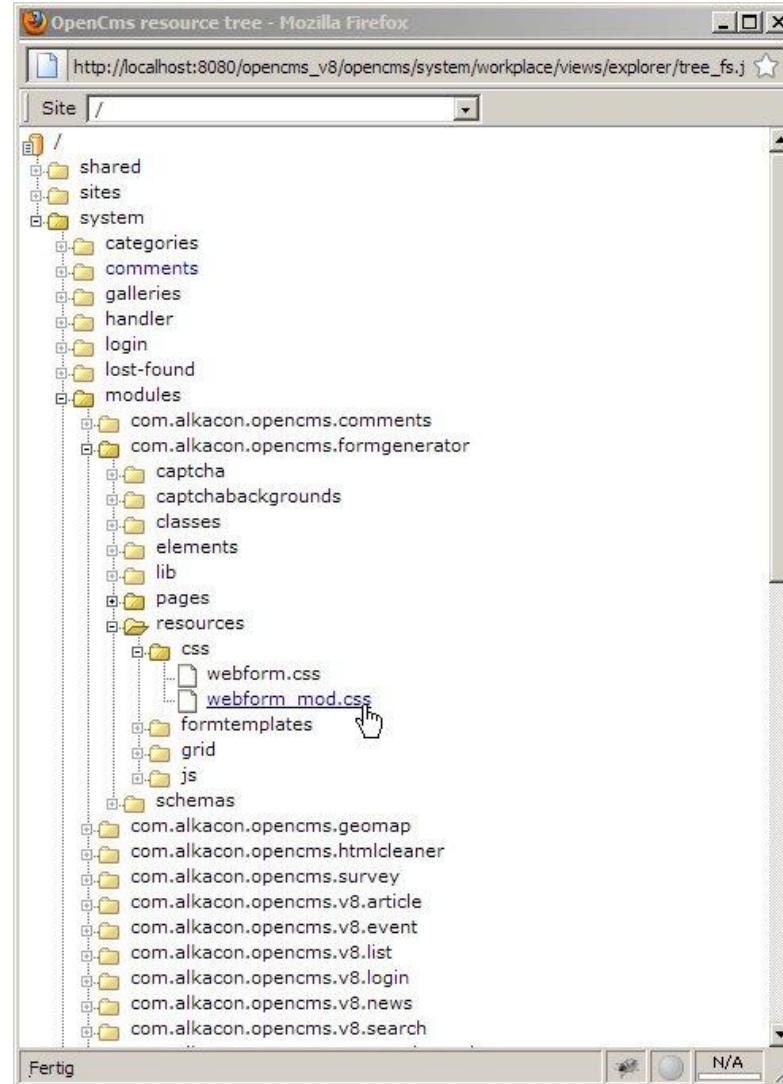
OpenCms resource tree - Mozilla Firefox

http://localhost:8080/opencms_v8/opencms/system/workplace/views/explorer/tree_fs.j

Site /

/
shared
sites
system
categories
comments
galleries
handler
login
lost-found
modules
com.alkacon.opencms.comments
com.alkacon.opencms.formgenerator
captcha
captchabackgrounds
classes
elements
lib
pages
resources
css
webform.css
webform_mod.css
formtemplates
grid
js
schemas
com.alkacon.opencms.geomap
com.alkacon.opencms.htmlcleaner
com.alkacon.opencms.survey
com.alkacon.opencms.v8.article
com.alkacon.opencms.v8.event
com.alkacon.opencms.v8.list
com.alkacon.opencms.v8.login
com.alkacon.opencms.v8.news
com.alkacon.opencms.v8.search
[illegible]

Fertig
N/A